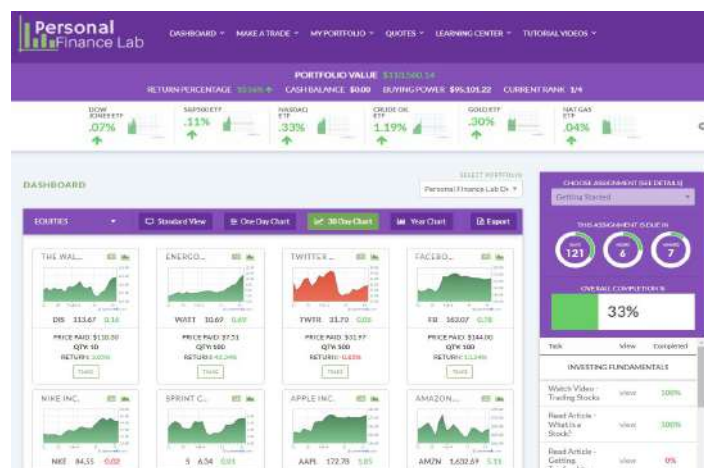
Personal Finance Lab

DASHBOARD ▾ MAKE A TRADE ▾ MY PORTFOLIO ▾ QUOTES ▾ LEARNING CENTER ▾ TUTORIAL VIDEOS ▾

PORTFOLIO VALUE $110,560.14
RETURN PERCENTAGE 10.56% CASH BALANCE $0.00 BUYING POWER $95,101.22 CURRENT RANK 1/4

DOW JONES ETF .07%
S&P500 ETF .11%
NASDAQ ETF .33%
CRUDE OIL ETF 1.19%
GOLD ETF .30%
NAT GAS ETF .04%

DASHBOARD

SELECT PORTFOLIO
Personal Finance Lab Ch ▾

EQUITIES ▾ Standard View One Day Chart 30 Day Chart Year Chart Export

THE WAL... DIS 113.67 0.34 PRICE PAID: $110.00 QTY: 10 RETURN: 3.00% Trade

ENERGO... WATT 10.67 0.49 PRICE PAID: $7.53 QTY: 100 RETURN: 42.34% Trade

TWITTER... TWTR 31.70 0.03 PRICE PAID: $31.97 QTY: 100 RETURN: -0.85% Trade

FACEBO... FB 162.07 0.78 PRICE PAID: $144.00 QTY: 100 RETURN: 12.24% Trade

NIKE INC. NKE 84.55 -0.02

SPRINT C... S 6.54 0.01

APPLE INC. AAPL 172.78 1.85

AMAZON... AMZN 1,632.69 5.11

CHOOSE ASSIGNMENT (SEE DETAILS)
Getting Started

THIS ASSIGNMENT IS DUE IN
121 DAYS 6 HOURS 7 MINUTES

OVERALL COMPLETION %
33%

Task View Completed

INVESTING FUNDAMENTALS

Watch Video - Trading Stocks View 100%

Read Article - What is a Stock? View 100%

Read Article - Getting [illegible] View 0%